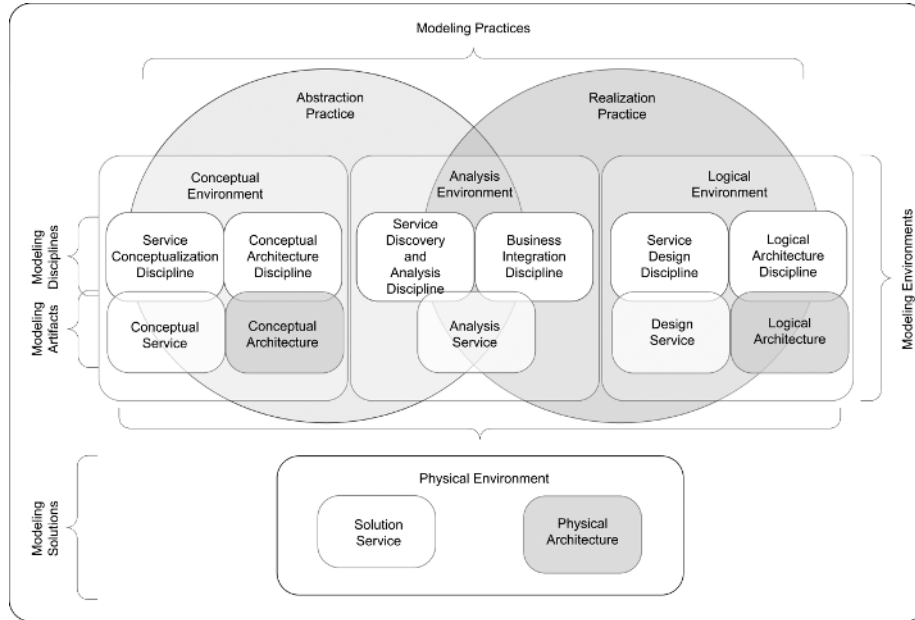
Modeling Practices

Abstraction Practice

Realization Practice

Conceptual Environment

Analysis Environment

Logical Environment

Modeling Disciplines

Modeling Artifacts

Service Conceptualization Discipline

Conceptual Architecture Discipline

Service Discovery and Analysis Discipline

Business Integration Discipline

Service Design Discipline

Logical Architecture Discipline

Conceptual Service

Conceptual Architecture

Analysis Service

Design Service

Logical Architecture

Modeling Environments

Modeling Solutions

Physical Environment

Solution Service

Physical Architecture